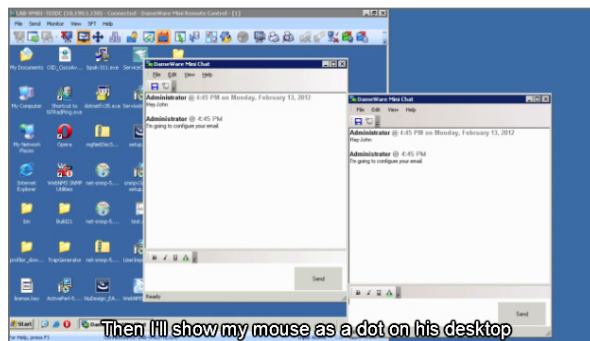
LAB-9M01 TEDC (10.190.1.XX) - Connected - DameWare Mini Remote Control - [1]

File Send Monitor View SFT Help

My Documents

My Computer

My Network Places

Internet Explorer

Opera

bin

profiler_dow...

license.key

Start

For Help, press F1

DameWare Mini Chat

File Edit View Help

Administrator @ 4:45 PM on Monday, February 13, 2012
Hey John

Administrator @ 4:45 PM
I'm going to configure your email.

Send

Ready

DameWare Mini Chat

File Edit View Help

Administrator @ 4:45 PM on Monday, February 13, 2012
Hey John

Administrator @ 4:45 PM
I'm going to configure your email.

Send

Then I'll show my mouse as a dot on his desktop